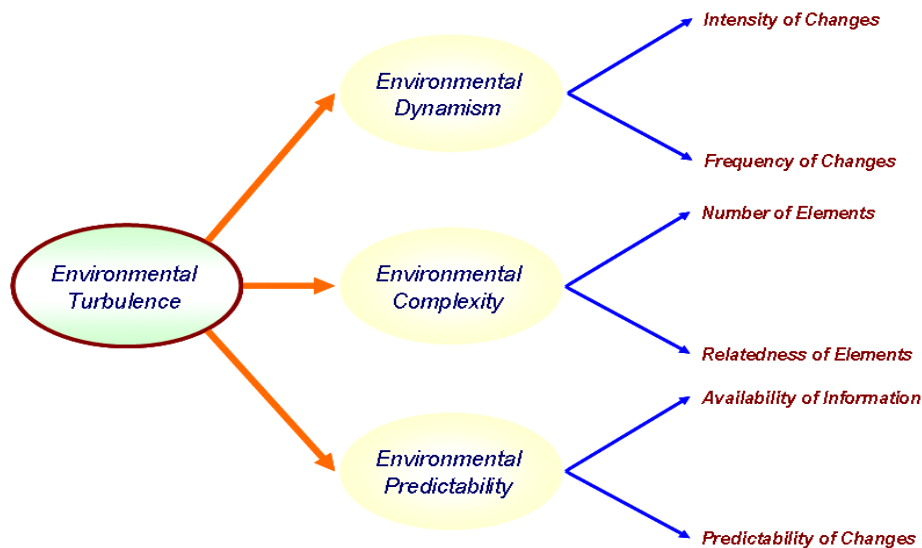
Environmental Turbulence

Environmental Dynamism

Intensity of Changes

Frequency of Changes

Environmental Complexity

Number of Elements

Relatedness of Elements

Environmental Predictability

Availability of Information

Predictability of Changes